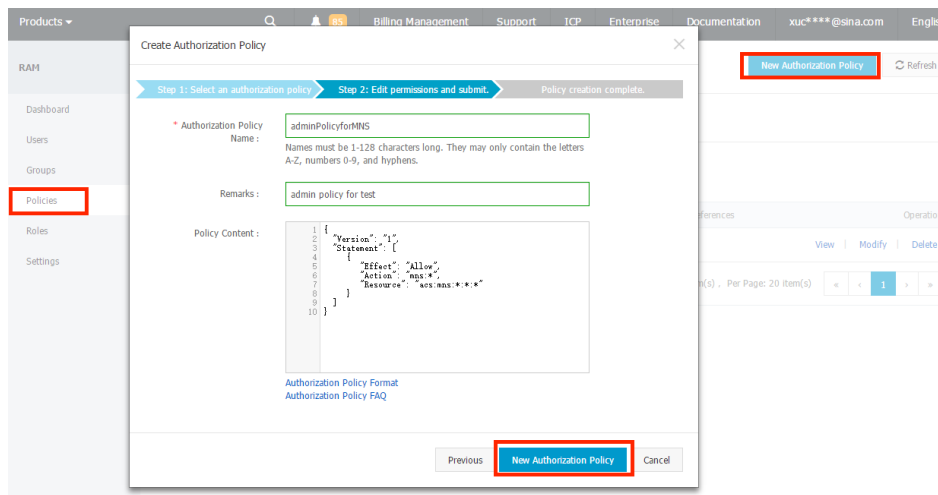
Products ▾ 85 Billing Management Support ICP Enterprise Documentation xuc****@sina.com Engli

RAM

Dashboard

Users

Groups

Policies

Roles

Settings

New Authorization Policy

Refresh

eferences

Operatio

View | Modify | Delete

n(s) , Per Page: 20 item(s) « ‹ 1 › »

Create Authorization Policy

×

Step 1: Select an authorization policy

Step 2: Edit permissions and submit.

Policy creation complete.

* Authorization Policy Name :

adminPolicyforMNS

Names must be 1-128 characters long. They may only contain the letters A-Z, numbers 0-9, and hyphens.

Remarks :

admin policy for test

Policy Content :

1 {
2 "Version": "1",
3 "Statement": [
4 {
5 "Effect": "Allow",
6 "Action": "mns:*",
7 "Resource": "acs:mns:*:*:*"
8 }
9 ]
10 }

Authorization Policy Format

Authorization Policy FAQ

Previous

New Authorization Policy

Cancel